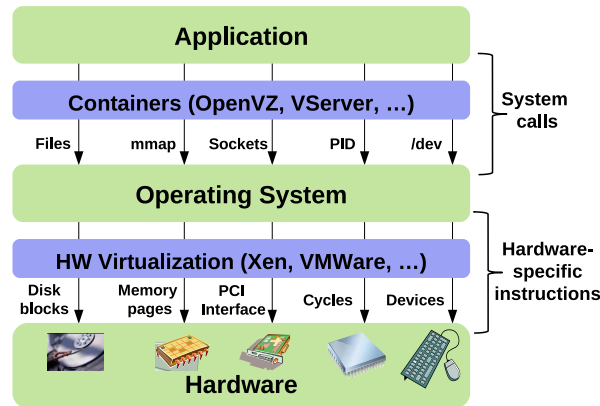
Application

Containers (OpenVZ, VServer, …)

System calls

Files mmap Sockets PID /dev

Operating System

HW Virtualization (Xen, VMWare, …)

Hardware-specific instructions

Disk blocks Memory pages PCI Interface Cycles Devices

Hardware